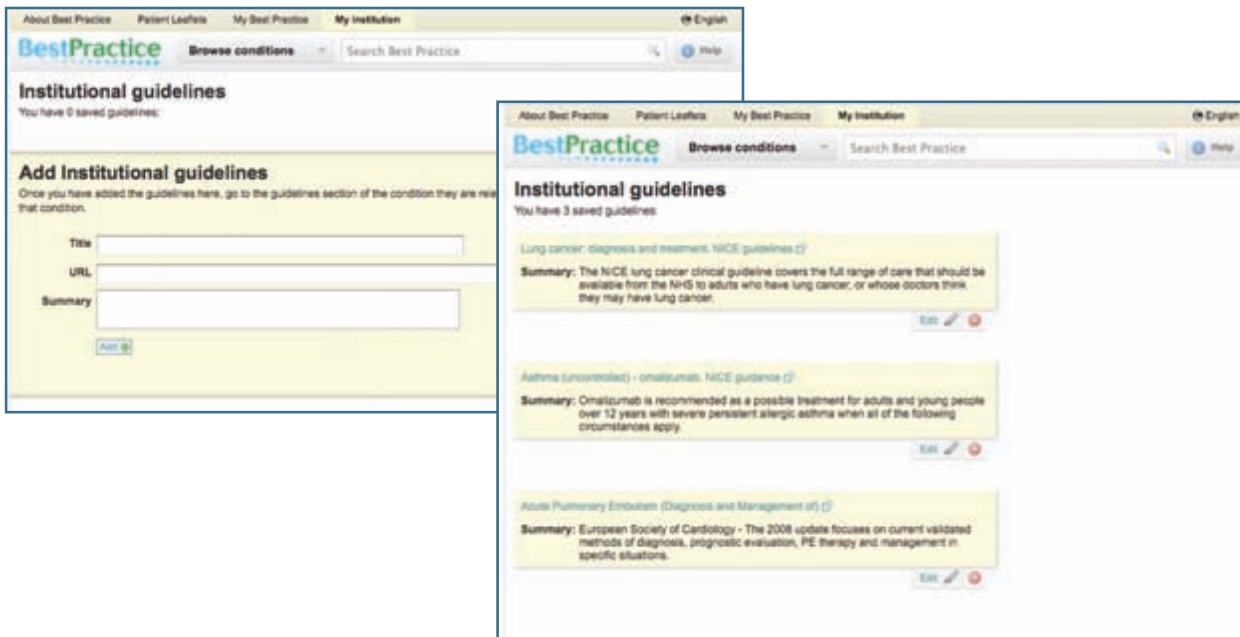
About Best Practice Patient Leaflets My Best Practice My Institution English

BestPractice Browse conditions Search Best Practice Help

Institutional guidelines

You have 0 saved guidelines:

Add Institutional guidelines

Once you have added the guidelines here, go to the guidelines section of the condition they are rele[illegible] that condition.

Title

URL

Summary

Add

About Best Practice Patient Leaflets My Best Practice My Institution English

BestPractice Browse conditions Search Best Practice Help

Institutional guidelines

You have 3 saved guidelines:

Lung cancer: diagnosis and treatment. NICE guidelines

Summary: The NICE lung cancer clinical guideline covers the full range of care that should be available from the NHS to adults who have lung cancer, or whose doctors think they may have lung cancer.

Edit

Asthma (uncontrolled) - omalizumab. NICE guidance

Summary: Omalizumab is recommended as a possible treatment for adults and young people over 12 years with severe persistent allergic asthma when all of the following circumstances apply.

Edit

Acute Pulmonary Embolism (Diagnosis and Management of)

Summary: European Society of Cardiology - The 2008 update focuses on current validated methods of diagnosis, prognostic evaluation, PE therapy and management in specific situations.

Edit